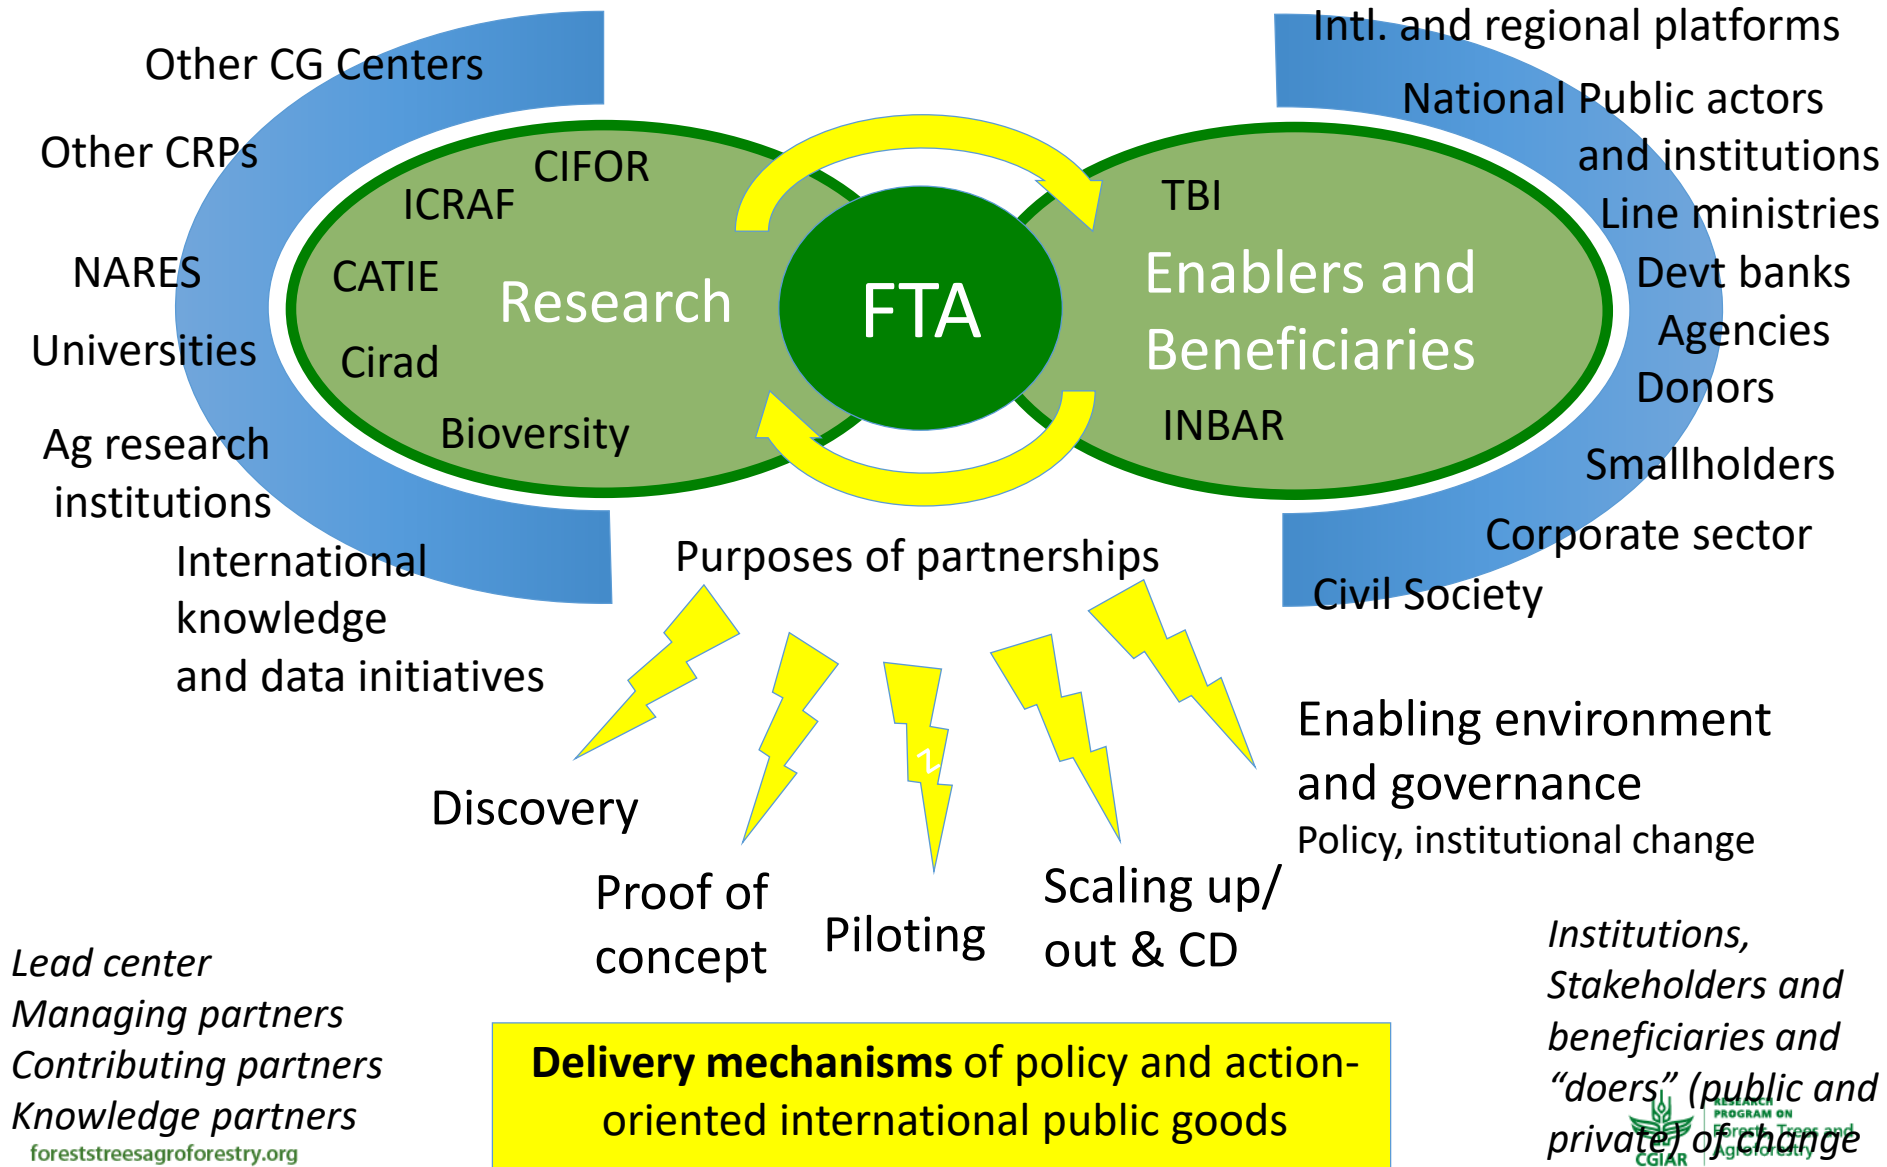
Other CG Centers

Other CRPs

NARES

Universities

Ag research institutions

International knowledge and data initiatives

CIFOR

ICRAF

CATIE

Research

Cirad

Bioversity

FTA

TBI

Enablers and Beneficiaries

INBAR

Intl. and regional platforms

National Public actors and institutions

Line ministries

Devt banks

Agencies

Donors

Smallholders

Corporate sector

Civil Society

Purposes of partnerships

Discovery

Proof of concept

Piloting

Scaling up/ out & CD

Enabling environment and governance

Policy, institutional change

*Lead center*
*Managing partners*
*Contributing partners*
*Knowledge partners*

foreststreesagroforestry.org

**Delivery mechanisms** of policy and action-oriented international public goods

*Institutions, Stakeholders and beneficiaries and "doers" (public and private) of change*

RESEARCH PROGRAM ON Forests, Trees and Agroforestry

CGIAR